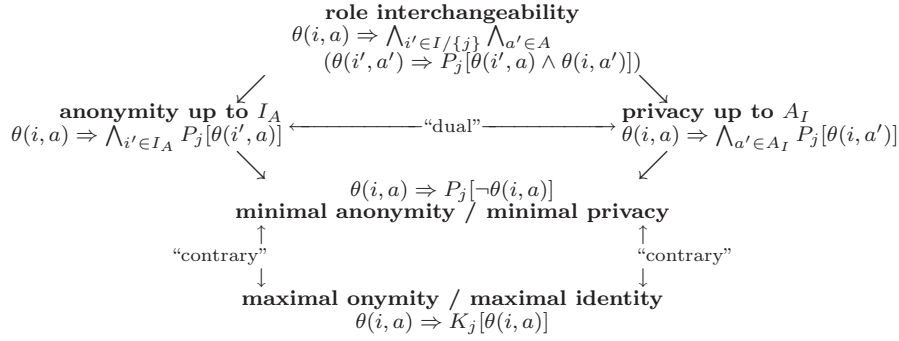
**role interchangeability**
$\theta(i,a) \Rightarrow \bigwedge_{i' \in I/\{j\}} \bigwedge_{a' \in A}$
$(\theta(i',a') \Rightarrow P_j[\theta(i',a) \wedge \theta(i,a')])$

**anonymity up to** $I_A$
$\theta(i,a) \Rightarrow \bigwedge_{i' \in I_A} P_j[\theta(i',a)]$

"dual"

**privacy up to** $A_I$
$\theta(i,a) \Rightarrow \bigwedge_{a' \in A_I} P_j[\theta(i,a')]$

$\theta(i,a) \Rightarrow P_j[\neg\theta(i,a)]$
**minimal anonymity / minimal privacy**

"contrary"

"contrary"

**maximal onymity / maximal identity**
$\theta(i,a) \Rightarrow K_j[\theta(i,a)]$